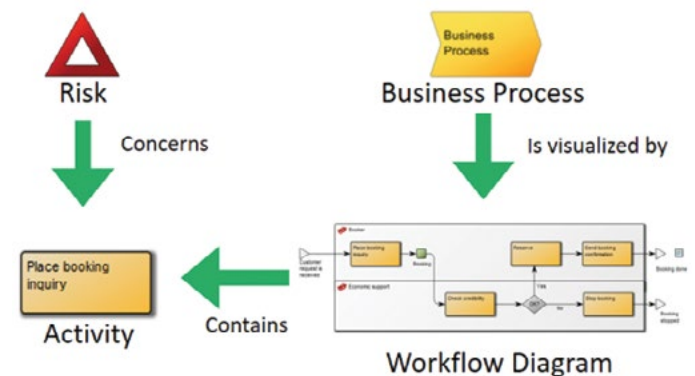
Risk

Concerns

Business Process

Business Process

Is visualized by

Place booking inquiry

Activity

Contains

Booker

Customer request is received

Place booking inquiry

Booking

Reserve

Send booking confirmation

Booking done

Yes

Economic support

Check credibility

OK?

No

Stop booking

Booking stopped

Workflow Diagram